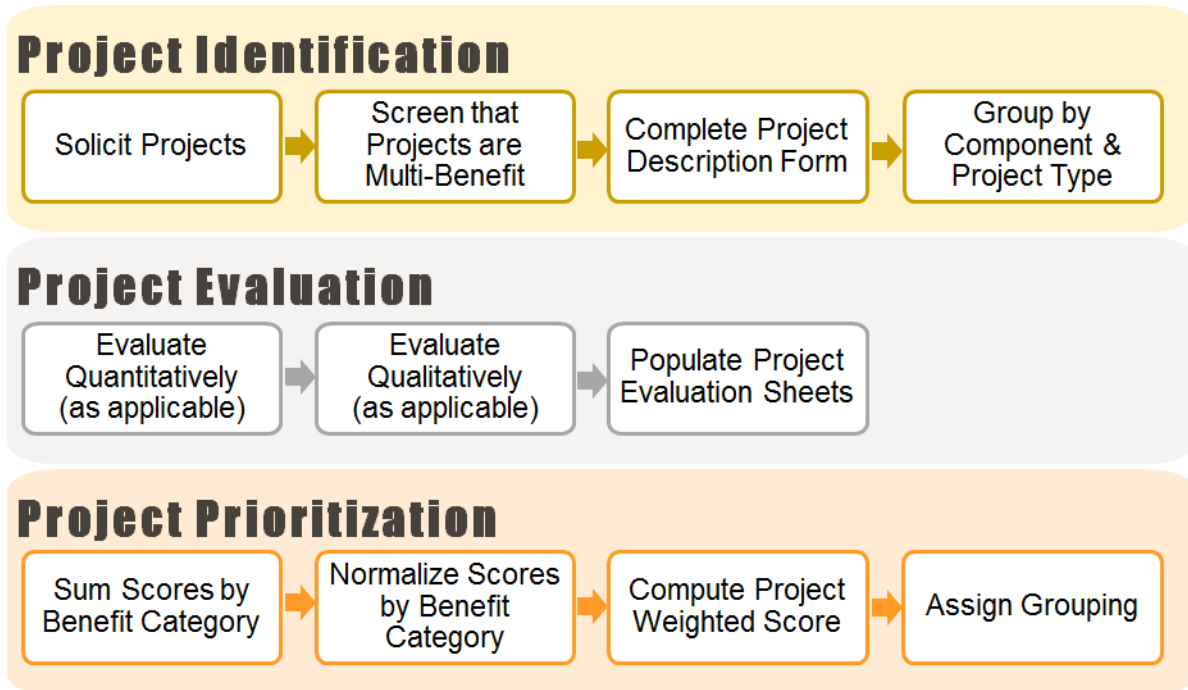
Project Identification

Solicit Projects

Screen that Projects are Multi-Benefit

Complete Project Description Form

Group by Component & Project Type

Project Evaluation

Evaluate Quantitatively (as applicable)

Evaluate Qualitatively (as applicable)

Populate Project Evaluation Sheets

Project Prioritization

Sum Scores by Benefit Category

Normalize Scores by Benefit Category

Compute Project Weighted Score

Assign Grouping